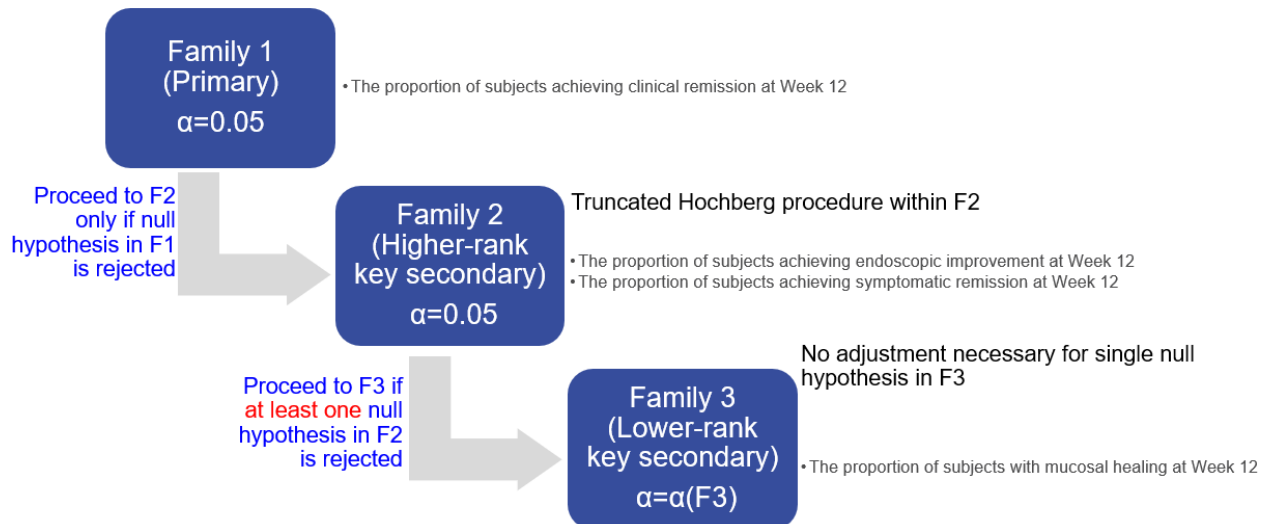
Family 1
(Primary)
α=0.05

• The proportion of subjects achieving clinical remission at Week 12

Proceed to F2 only if null hypothesis in F1 is rejected

Family 2
(Higher-rank key secondary)
α=0.05

Truncated Hochberg procedure within F2

• The proportion of subjects achieving endoscopic improvement at Week 12
• The proportion of subjects achieving symptomatic remission at Week 12

Proceed to F3 if at least one null hypothesis in F2 is rejected

Family 3
(Lower-rank key secondary)
α=α(F3)

No adjustment necessary for single null hypothesis in F3

• The proportion of subjects with mucosal healing at Week 12